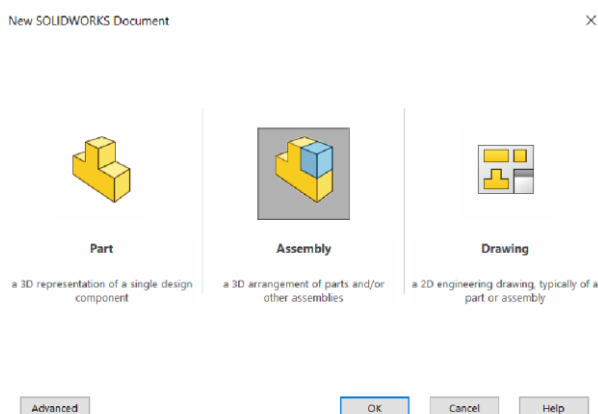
New SOLIDWORKS Document

×

Part

a 3D representation of a single design component

Assembly

a 3D arrangement of parts and/or other assemblies

Drawing

a 2D engineering drawing, typically of a part or assembly

Advanced

OK

Cancel

Help